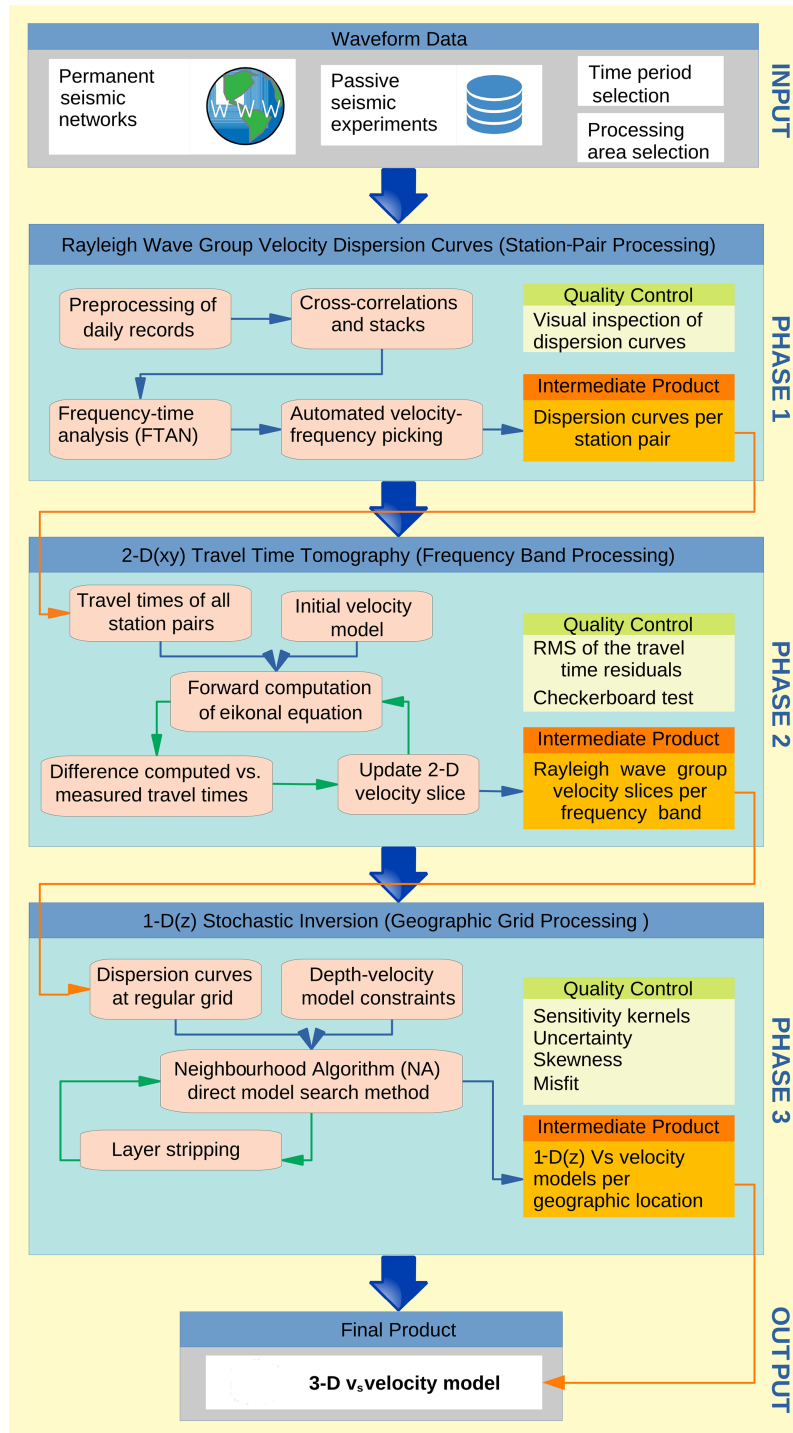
Waveform Data

Permanent seismic networks

W W W

Passive seismic experiments

Time period selection

Processing area selection

INPUT

Rayleigh Wave Group Velocity Dispersion Curves (Station-Pair Processing)

Preprocessing of daily records

Cross-correlations and stacks

Frequency-time analysis (FTAN)

Automated velocity-frequency picking

Quality Control

Visual inspection of dispersion curves

Intermediate Product

Dispersion curves per station pair

PHASE 1

2-D(xy) Travel Time Tomography (Frequency Band Processing)

Travel times of all station pairs

Initial velocity model

Forward computation of eikonal equation

Difference computed vs. measured travel times

Update 2-D velocity slice

Quality Control

RMS of the travel time residuals

Checkerboard test

Intermediate Product

Rayleigh wave group velocity slices per frequency band

PHASE 2

1-D(z) Stochastic Inversion (Geographic Grid Processing )

Dispersion curves at regular grid

Depth-velocity model constraints

Neighbourhood Algorithm (NA) direct model search method

Layer stripping

Quality Control

Sensitivity kernels
Uncertainty
Skewness
Misfit

Intermediate Product

1-D(z) Vs velocity models per geographic location

PHASE 3

Final Product

3-D $v_s$velocity model

OUTPUT